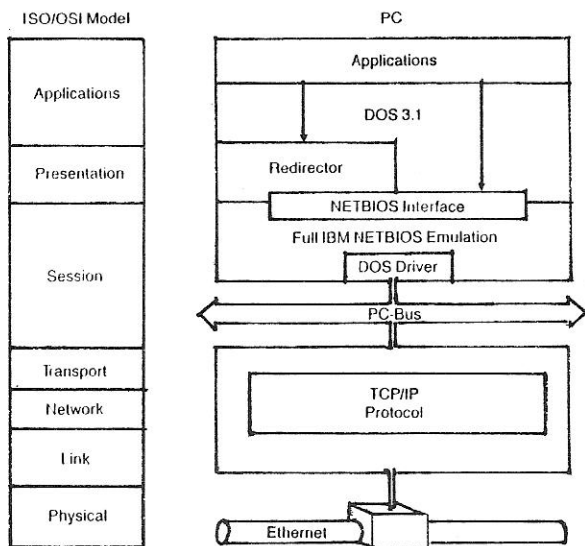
ISO/OSI Model

Applications

Presentation

Session

Transport

Network

Link

Physical

PC

Applications

DOS 3.1

Redirector

NETBIOS Interface

Full IBM NETBIOS Emulation

DOS Driver

PC-Bus

TCP/IP Protocol

Ethernet